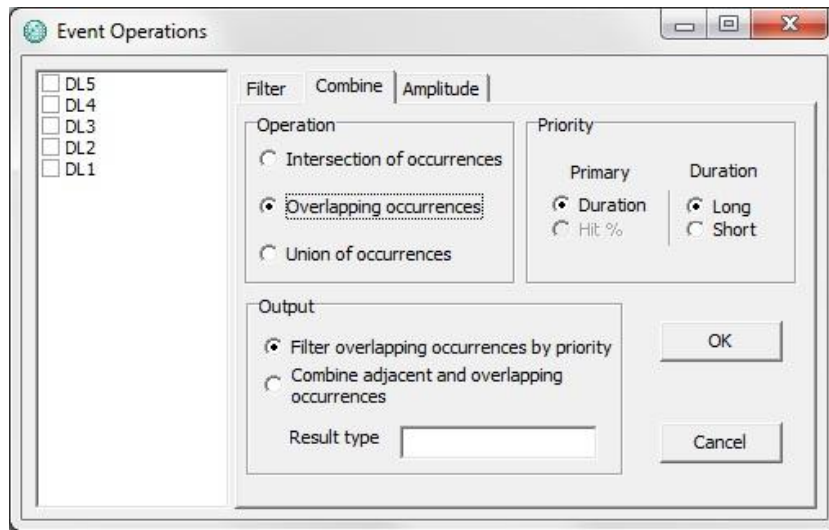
Event Operations

DL5
DL4
DL3
DL2
DL1

Filter | Combine | Amplitude

Operation
Intersection of occurrences
Overlapping occurrences
Union of occurrences

Priority
Primary
Duration
Hit %
Duration
Long
Short

Output
Filter overlapping occurrences by priority
Combine adjacent and overlapping occurrences
Result type

OK
Cancel